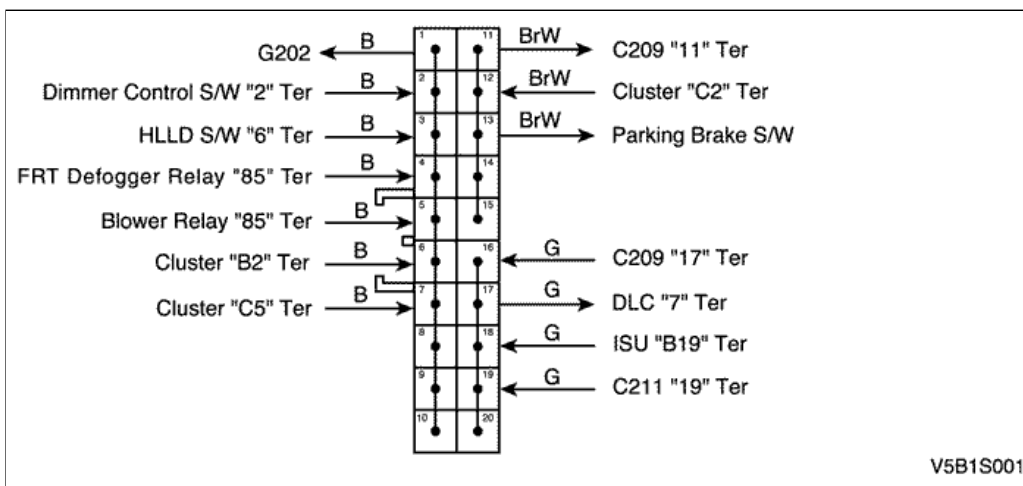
G202
B
Dimmer Control S/W "2" Ter
B
HLLD S/W "6" Ter
B
FRT Defogger Relay "85" Ter
B
Blower Relay "85" Ter
B
Cluster "B2" Ter
B
Cluster "C5" Ter
B

1 2 3 4 5 6 7 8 9 10
11 12 13 14 15 16 17 18 19 20

BrW
C209 "11" Ter
BrW
Cluster "C2" Ter
BrW
Parking Brake S/W
G
C209 "17" Ter
G
DLC "7" Ter
G
ISU "B19" Ter
G
C211 "19" Ter

V5B1S001